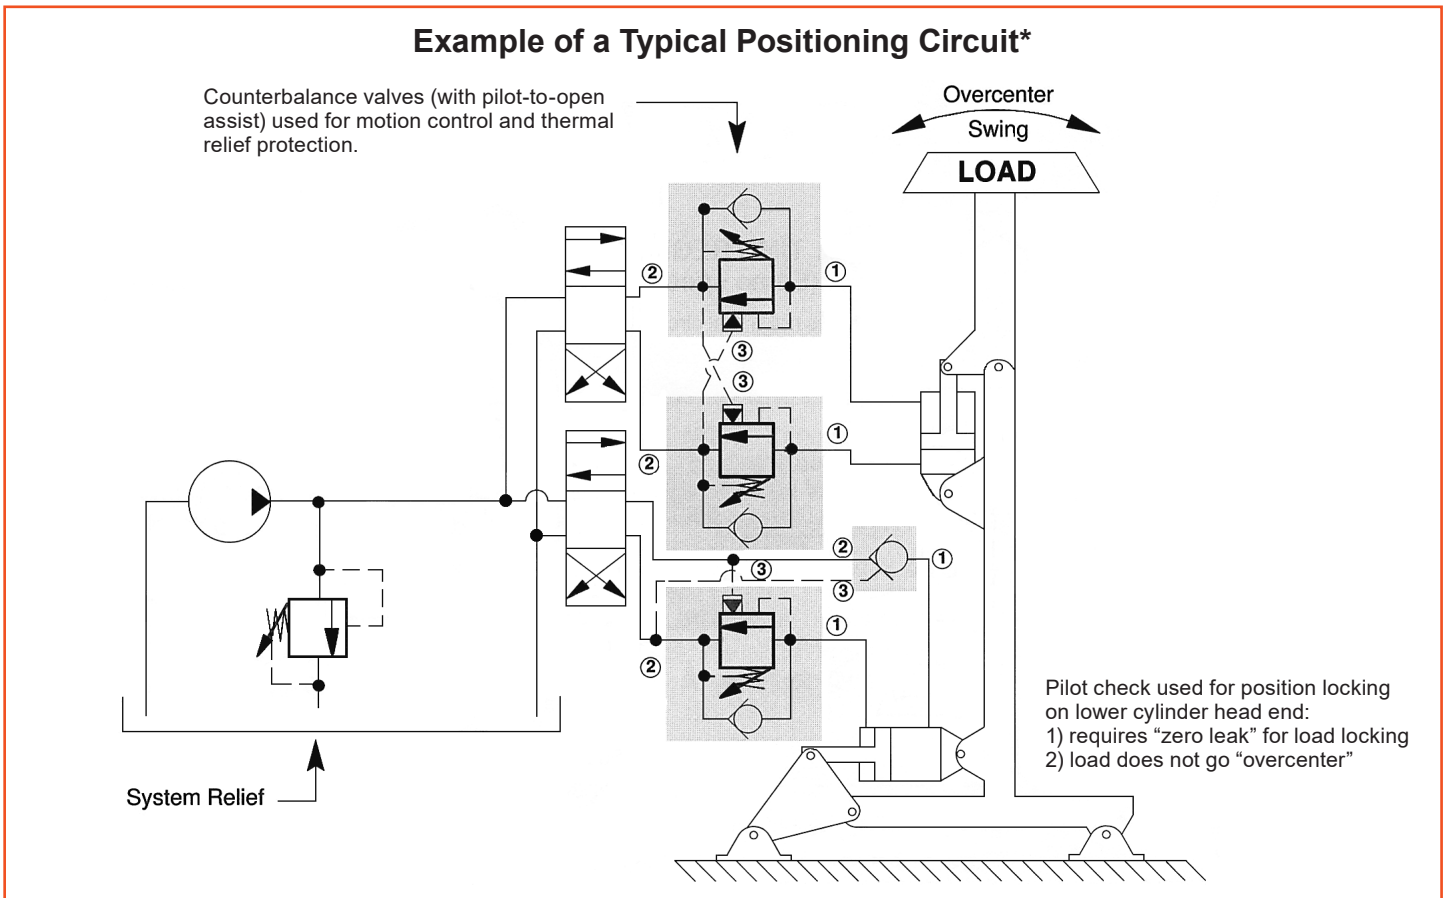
Example of a Typical Positioning Circuit*

Counterbalance valves (with pilot-to-open assist) used for motion control and thermal relief protection.

Overcenter
Swing

LOAD

2
1
3
3
1
2
2
1
3
3
1
2

Pilot check used for position locking on lower cylinder head end:
1) requires "zero leak" for load locking
2) load does not go "overcenter"

System Relief